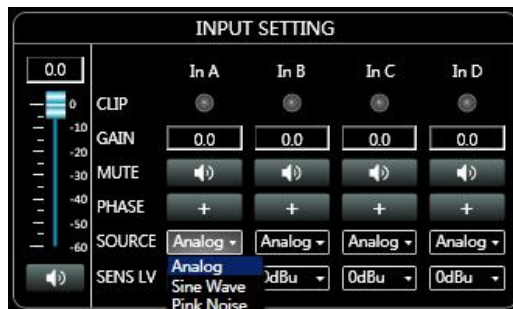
INPUT SETTING

0.0

0
-10
-20
-30
-40
-50
-60

| | In A | In B | In C | In D |
|---|---|---|---|---|
| CLIP | | | | |
| GAIN | 0.0 | 0.0 | 0.0 | 0.0 |
| MUTE | | | | |
| PHASE | + | + | + | + |
| SOURCE | Analog | Analog | Analog | Analog |
| SENS LV | | 0dBu | 0dBu | 0dBu |

Analog
Sine Wave
Pink Noise